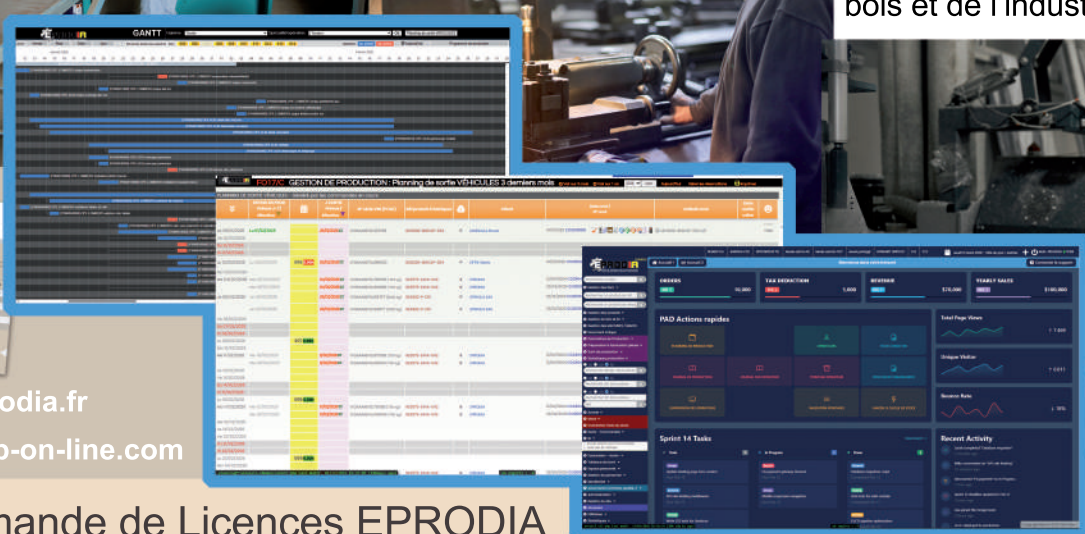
bois et de l'indus

GANTT

F07XC GESTION DE PRODUCTION : Planning de sortie VÉHICULES 3 derniers mois

ORDERS

TAX DEDUCTION

REVENUE

YEARLY SALES

PAD Actions rapides

Total Page Views

Unique Visitor

Bounce Rate

Sprint 14 Tasks

Recent Activity

odia.fr

p-on-line.com

nande de Licences EPRODIA